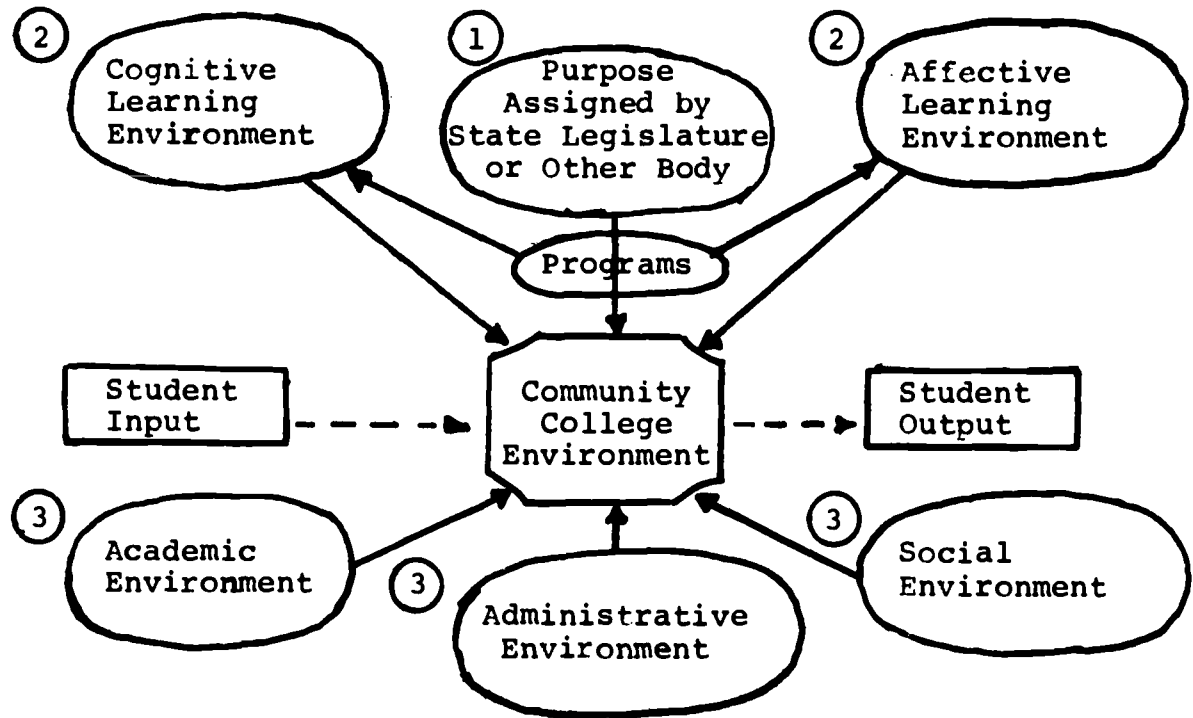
2
Cognitive Learning Environment

1
Purpose Assigned by State Legislature or Other Body

2
Affective Learning Environment

Programs

Student Input

Community College Environment

Student Output

3
Academic Environment

3
Administrative Environment

3
Social Environment